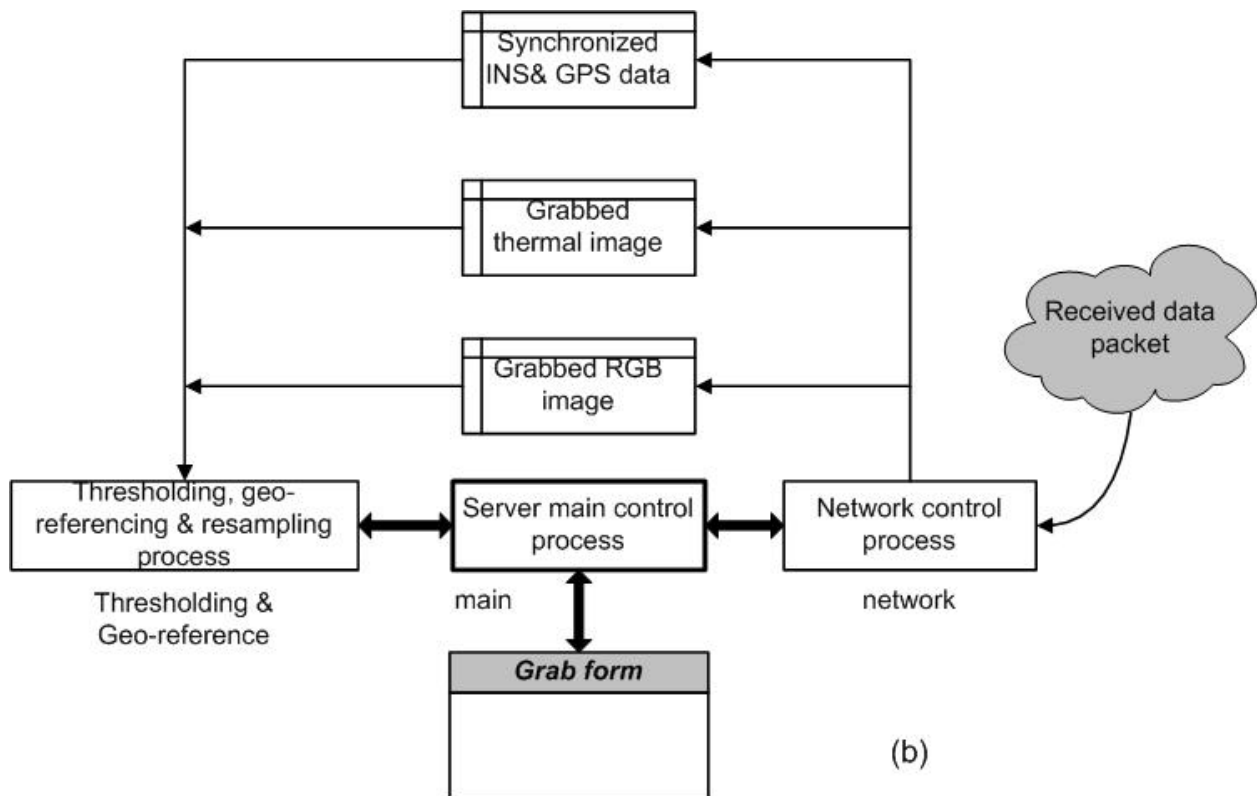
Synchronized INS& GPS data

Grabbed thermal image

Received data packet

Grabbed RGB image

Thresholding, geo-referencing & resampling process

Server main control process

Network control process

Thresholding & Geo-reference

main

network

Grab form

(b)